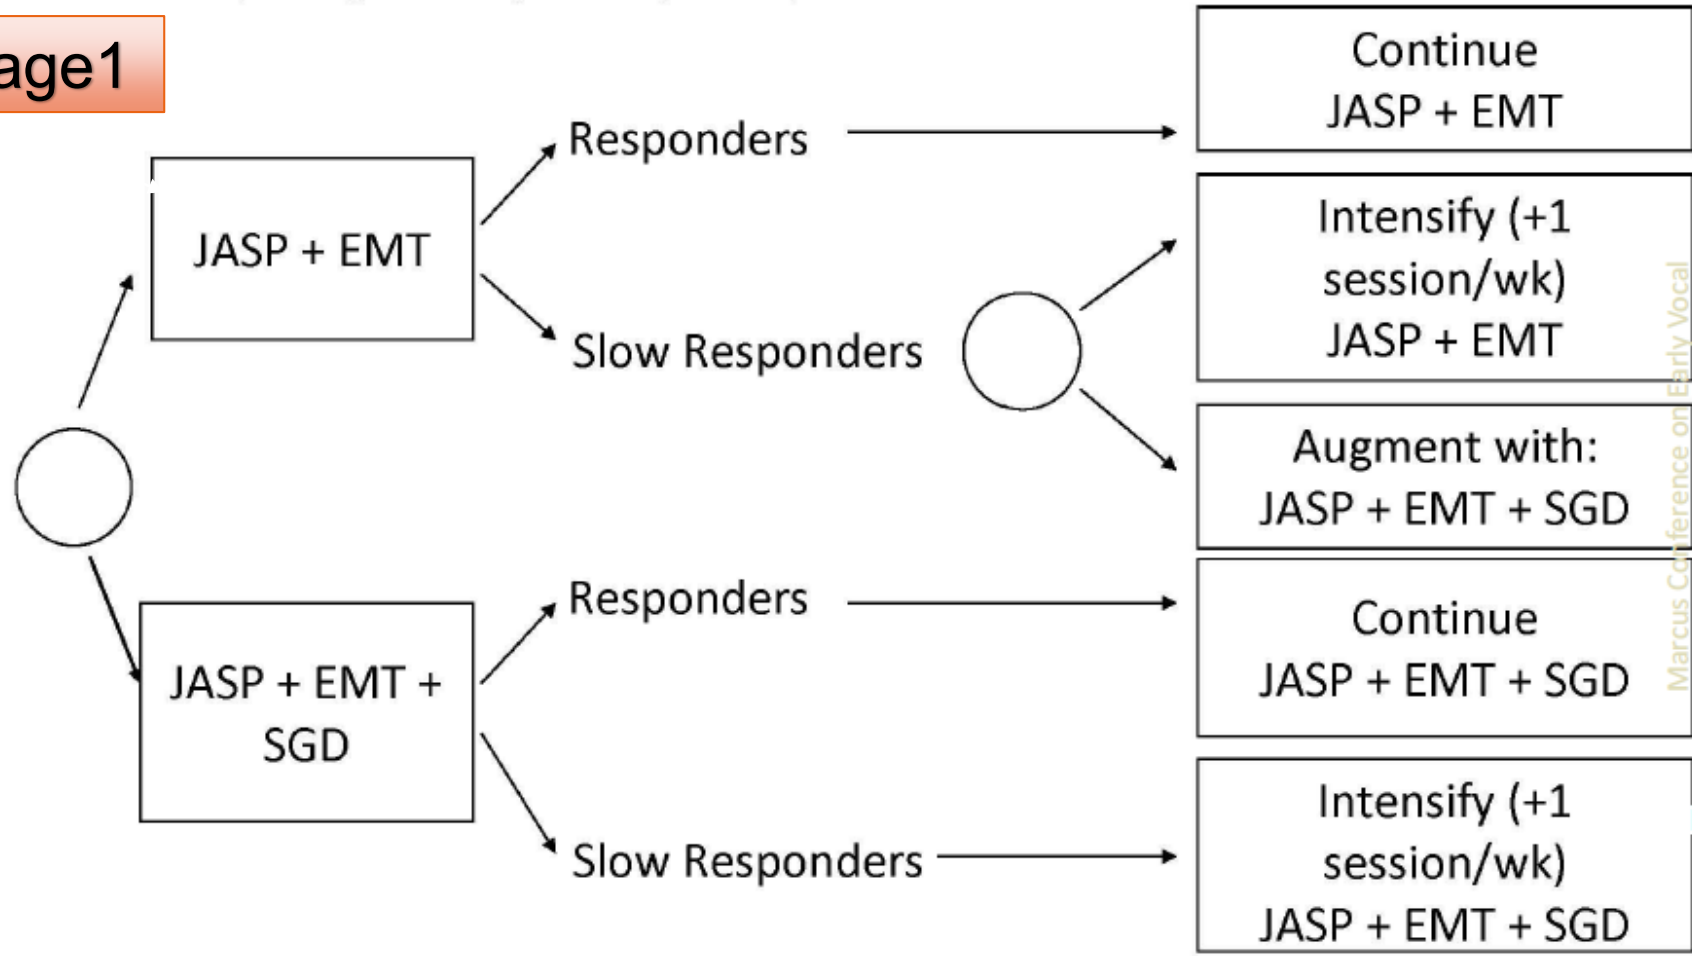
age1

JASP + EMT

Responders

Continue JASP + EMT

Slow Responders

Intensify (+1 session/wk) JASP + EMT

Augment with: JASP + EMT + SGD

JASP + EMT + SGD

Responders

Continue JASP + EMT + SGD

Slow Responders

Intensify (+1 session/wk) JASP + EMT + SGD

Marcus Conference on Early Vocal